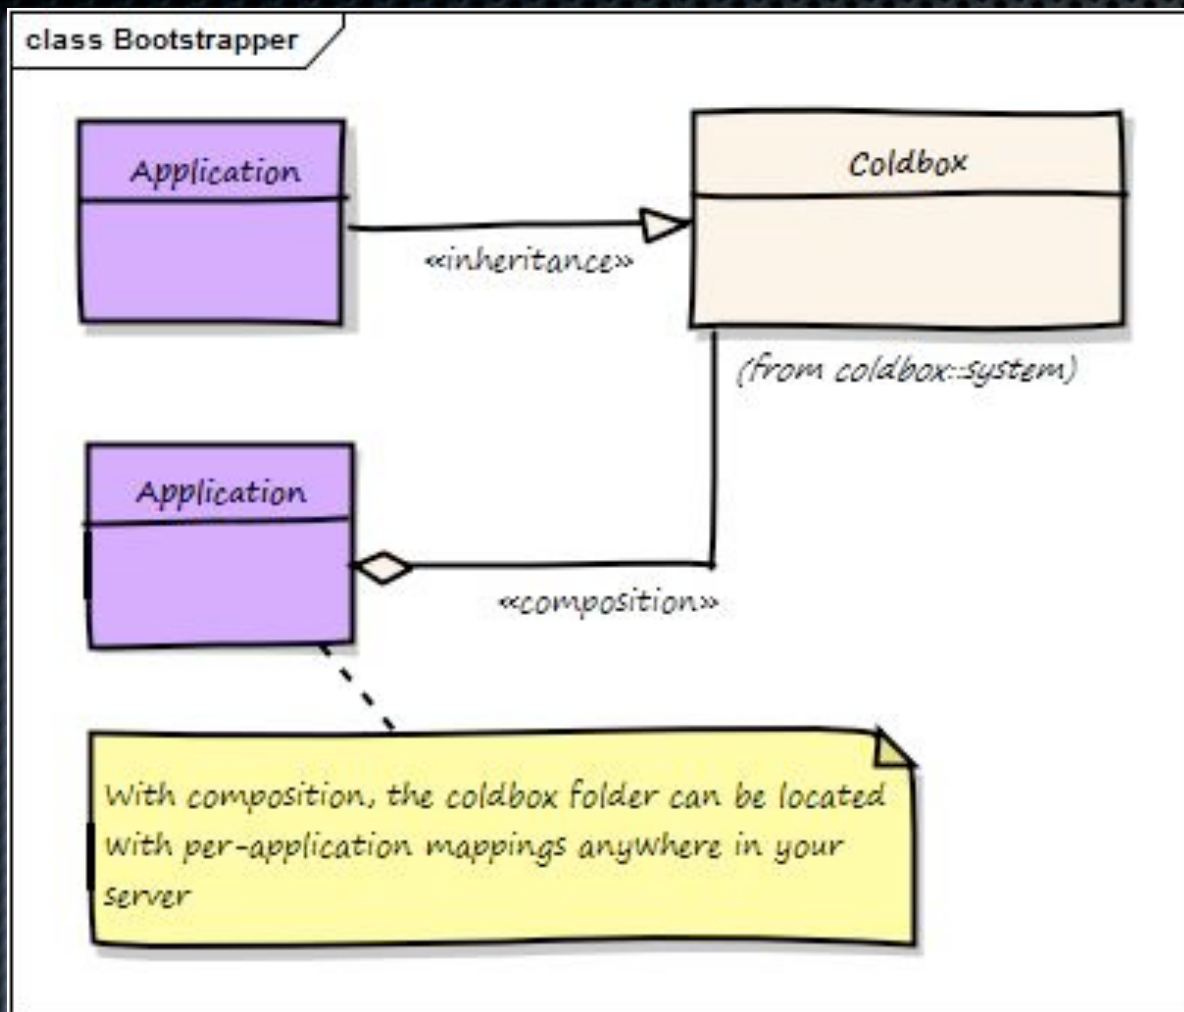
class Bootstrapper

Application

«inheritance»

Coldbox

(from coldbox::system)

Application

«composition»

With composition, the coldbox folder can be located with per-application mappings anywhere in your server